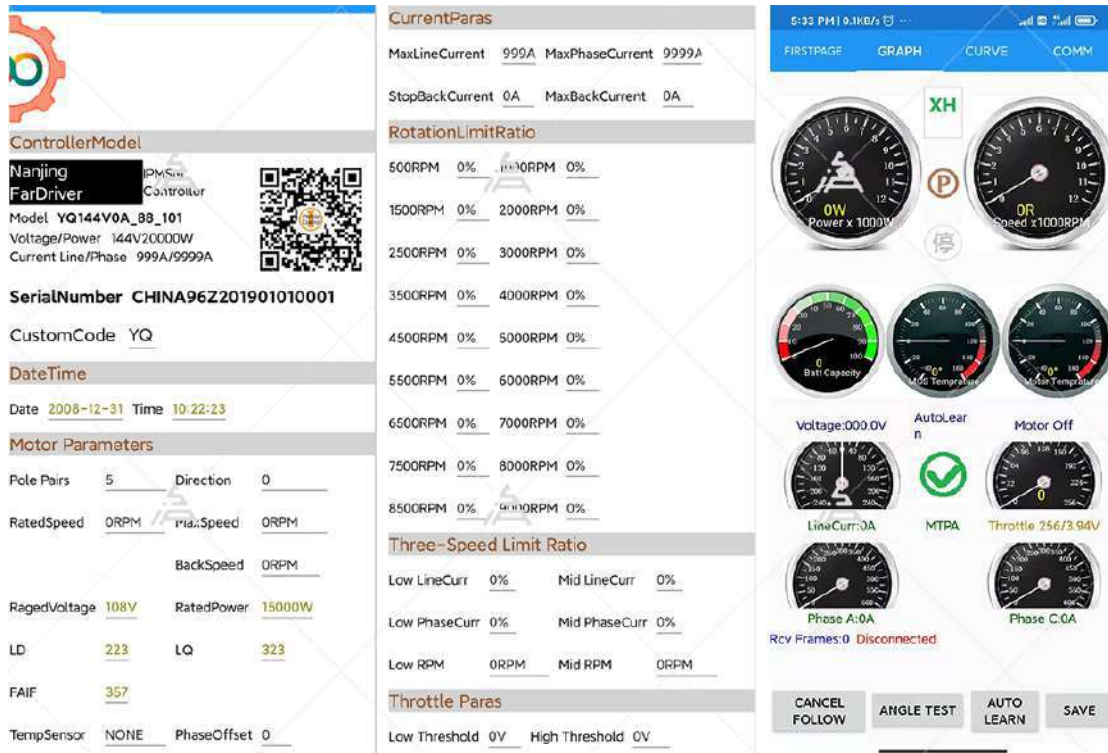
ControllerModel

Nanjing FarDriver IPMS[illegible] Controller

Model YQ144V0A_88_101
Voltage/Power 144V20000W
Current Line/Phase 999A/9999A

SerialNumber CHINA96Z201901010001

CustomCode YQ

DateTime

Date 2008-12-31 Time 10:22:23

Motor Parameters

Pole Pairs 5 Direction 0

RatedSpeed 0RPM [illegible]Speed 0RPM

BackSpeed 0RPM

RagedVoltage 108V RatedPower 15000W

LD 223 LQ 323

FAIF 357

TempSensor NONE PhaseOffset 0

CurrentParas

MaxLineCurrent 999A MaxPhaseCurrent 9999A

StopBackCurrent 0A MaxBackCurrent 0A

RotationLimitRatio

| | | | |
|---|---|---|---|
| 500RPM | 0% | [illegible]0RPM | 0% |
| 1500RPM | 0% | 2000RPM | 0% |
| 2500RPM | 0% | 3000RPM | 0% |
| 3500RPM | 0% | 4000RPM | 0% |
| 4500RPM | 0% | 5000RPM | 0% |
| 5500RPM | 0% | 6000RPM | 0% |
| 6500RPM | 0% | 7000RPM | 0% |
| 7500RPM | 0% | 8000RPM | 0% |
| 8500RPM | 0% | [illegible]00RPM | 0% |

Three-Speed Limit Ratio

Low LineCurr 0% Mid LineCurr 0%

Low PhaseCurr 0% Mid PhaseCurr 0%

Low RPM 0RPM Mid RPM 0RPM

Throttle Paras

Low Threshold 0V High Threshold 0V

5:33 PM | 0.1KB/s

FIRSTPAGE GRAPH CURVE COMM

XH

0W Power x 1000W

0R Speed x1000RPM

P

停

Batt Capacity

MOS Temprature

Motor Temprature

Voltage:000.0V AutoLearn Motor Off

LineCurr:0A MTPA Throttle 256/3.94V

Phase A:0A Phase C:0A

Rcv Frames:0 Disconnected

CANCEL FOLLOW ANGLE TEST AUTO LEARN SAVE